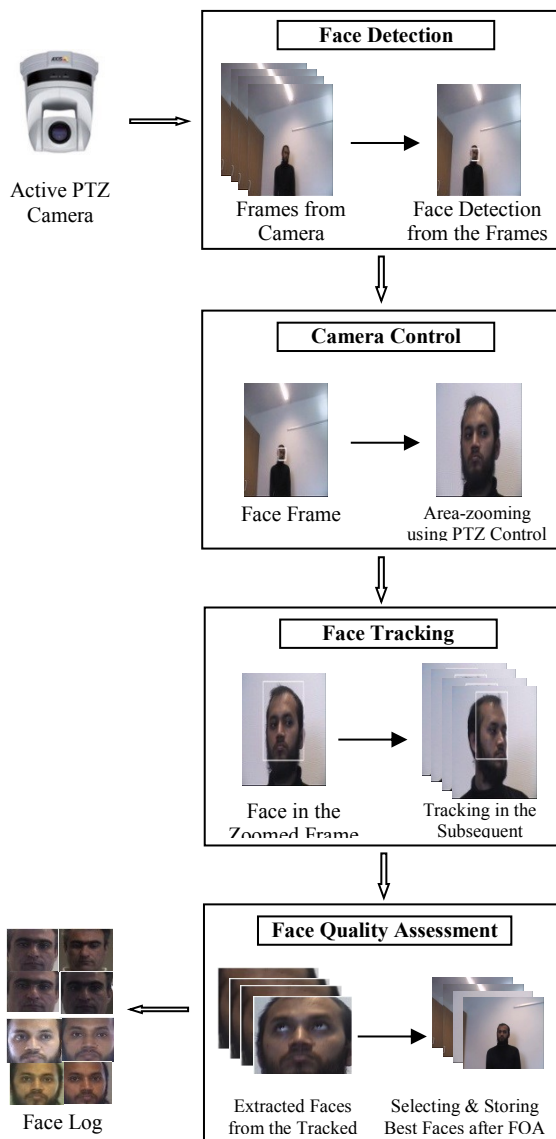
Active PTZ Camera

Face Detection

Frames from Camera

Face Detection from the Frames

Camera Control

Face Frame

Area-zooming using PTZ Control

Face Tracking

Face in the Zoomed Frame

Tracking in the Subsequent

Face Quality Assessment

Extracted Faces from the Tracked

Selecting & Storing Best Faces after FQA

Face Log